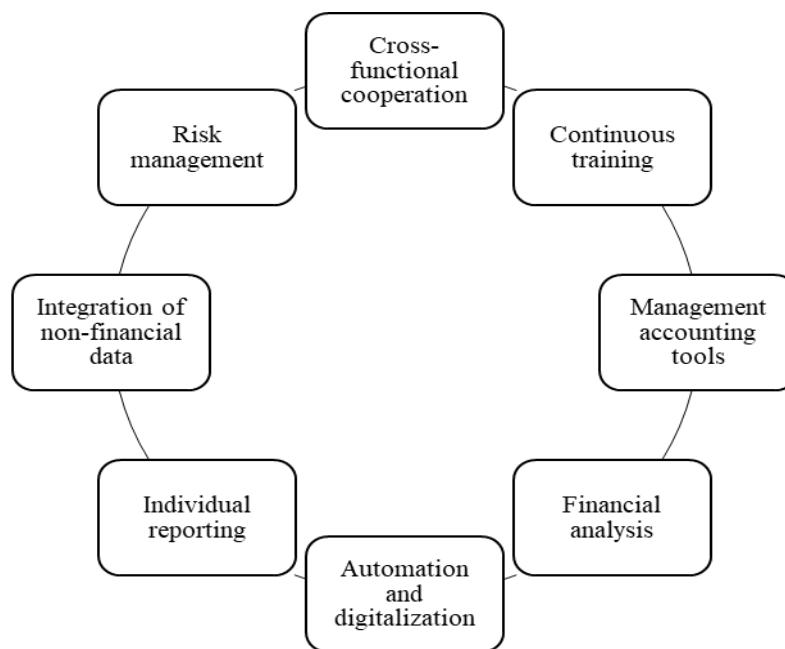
Cross-functional cooperation

Continuous training

Management accounting tools

Financial analysis

Automation and digitalization

Individual reporting

Integration of non-financial data

Risk management